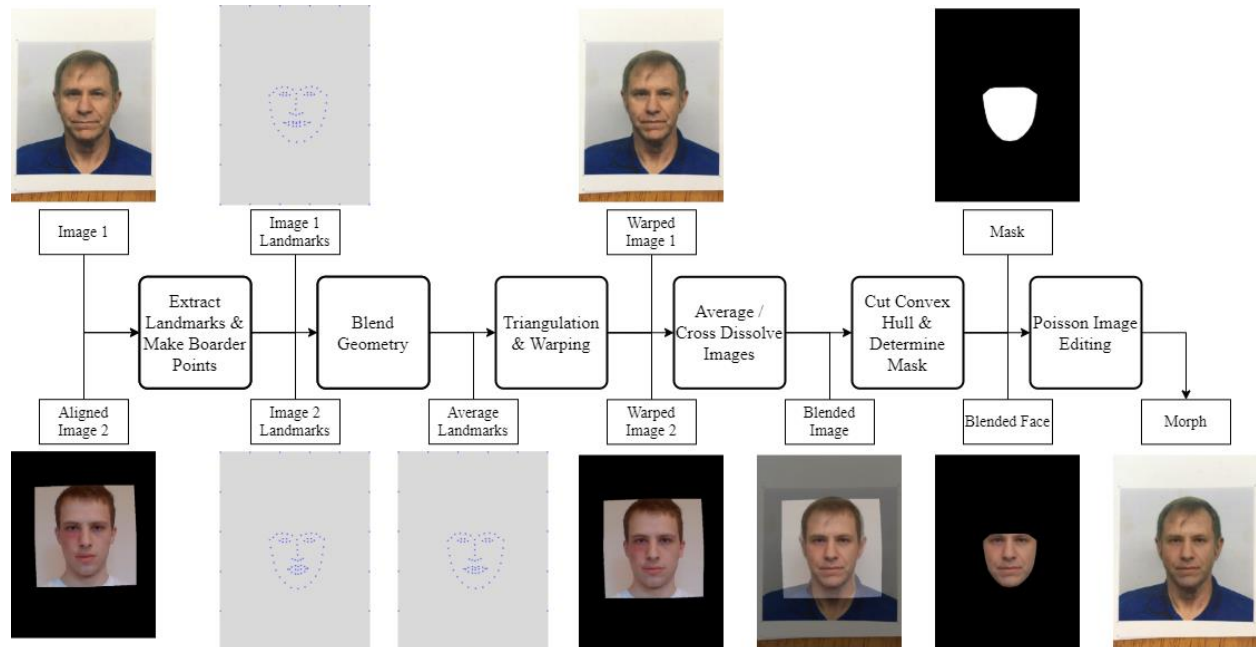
Image 1

Image 1 Landmarks

Warped Image 1

Mask

Extract Landmarks & Make Boarder Points

Blend Geometry

Triangulation & Warping

Average / Cross Dissolve Images

Cut Convex Hull & Determine Mask

Poisson Image Editing

Aligned Image 2

Image 2 Landmarks

Average Landmarks

Warped Image 2

Blended Image

Blended Face

Morph